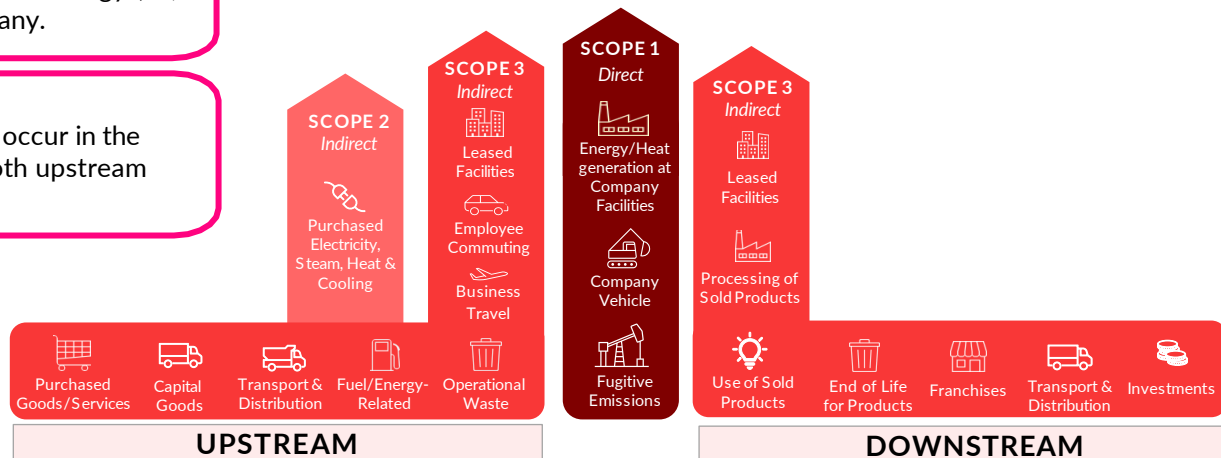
any.

occur in the
th upstream

SCOPE 2
Indirect

Purchased Electricity, Steam, Heat & Cooling

SCOPE 3
Indirect

Leased Facilities

Employee Commuting

Business Travel

SCOPE 1
Direct

Energy/Heat generation at Company Facilities

Company Vehicle

Fugitive Emissions

SCOPE 3
Indirect

Leased Facilities

Processing of Sold Products

Purchased Goods/Services

Capital Goods

Transport & Distribution

Fuel/Energy-Related

Operational Waste

Use of Sold Products

End of Life for Products

Franchises

Transport & Distribution

Investments

UPSTREAM

DOWNSTREAM